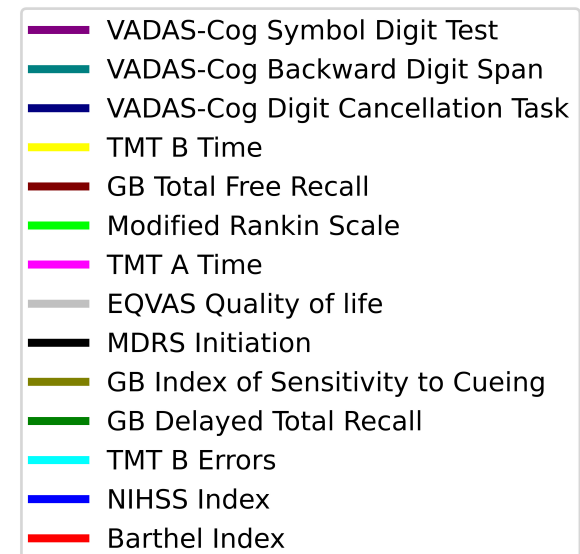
VADAS-Cog Symbol Digit Test
VADAS-Cog Backward Digit Span
VADAS-Cog Digit Cancellation Task
TMT B Time
GB Total Free Recall
Modified Rankin Scale
TMT A Time
EQVAS Quality of life
MDRS Initiation
GB Index of Sensitivity to Cueing
GB Delayed Total Recall
TMT B Errors
NIHSS Index
Barthel Index